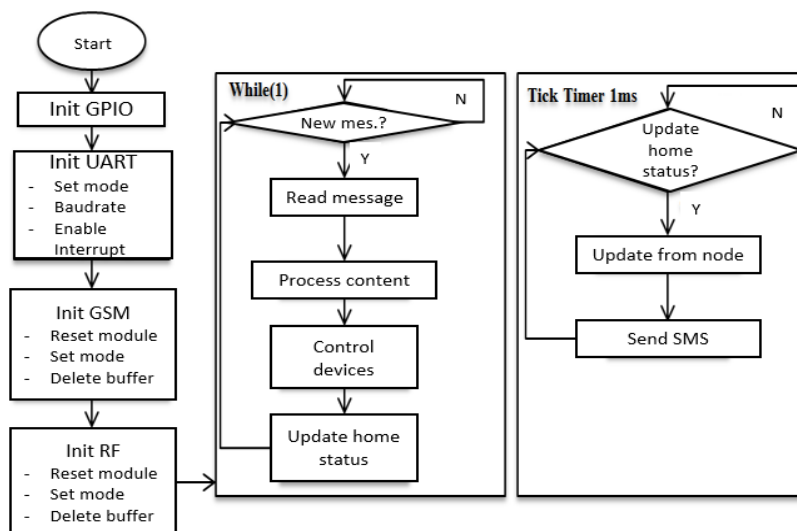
Start

Init GPIO

Init UART
- Set mode
- Baudrate
- Enable Interrupt

Init GSM
- Reset module
- Set mode
- Delete buffer

Init RF
- Reset module
- Set mode
- Delete buffer

While(1)

New mes.?

N

Y

Read message

Process content

Control devices

Update home status

Tick Timer 1ms

Update home status?

N

Y

Update from node

Send SMS